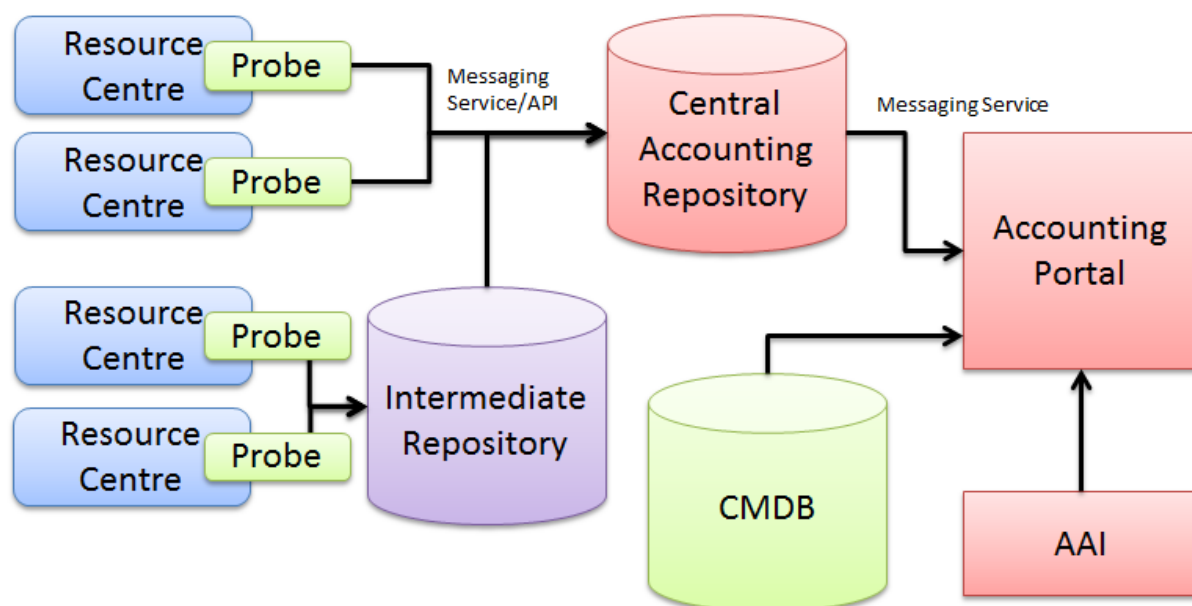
Resource Centre
Probe

Resource Centre
Probe

Resource Centre
Probe

Resource Centre
Probe

Messaging Service/API

Central Accounting Repository

Messaging Service

Accounting Portal

Intermediate Repository

CMDB

AAI